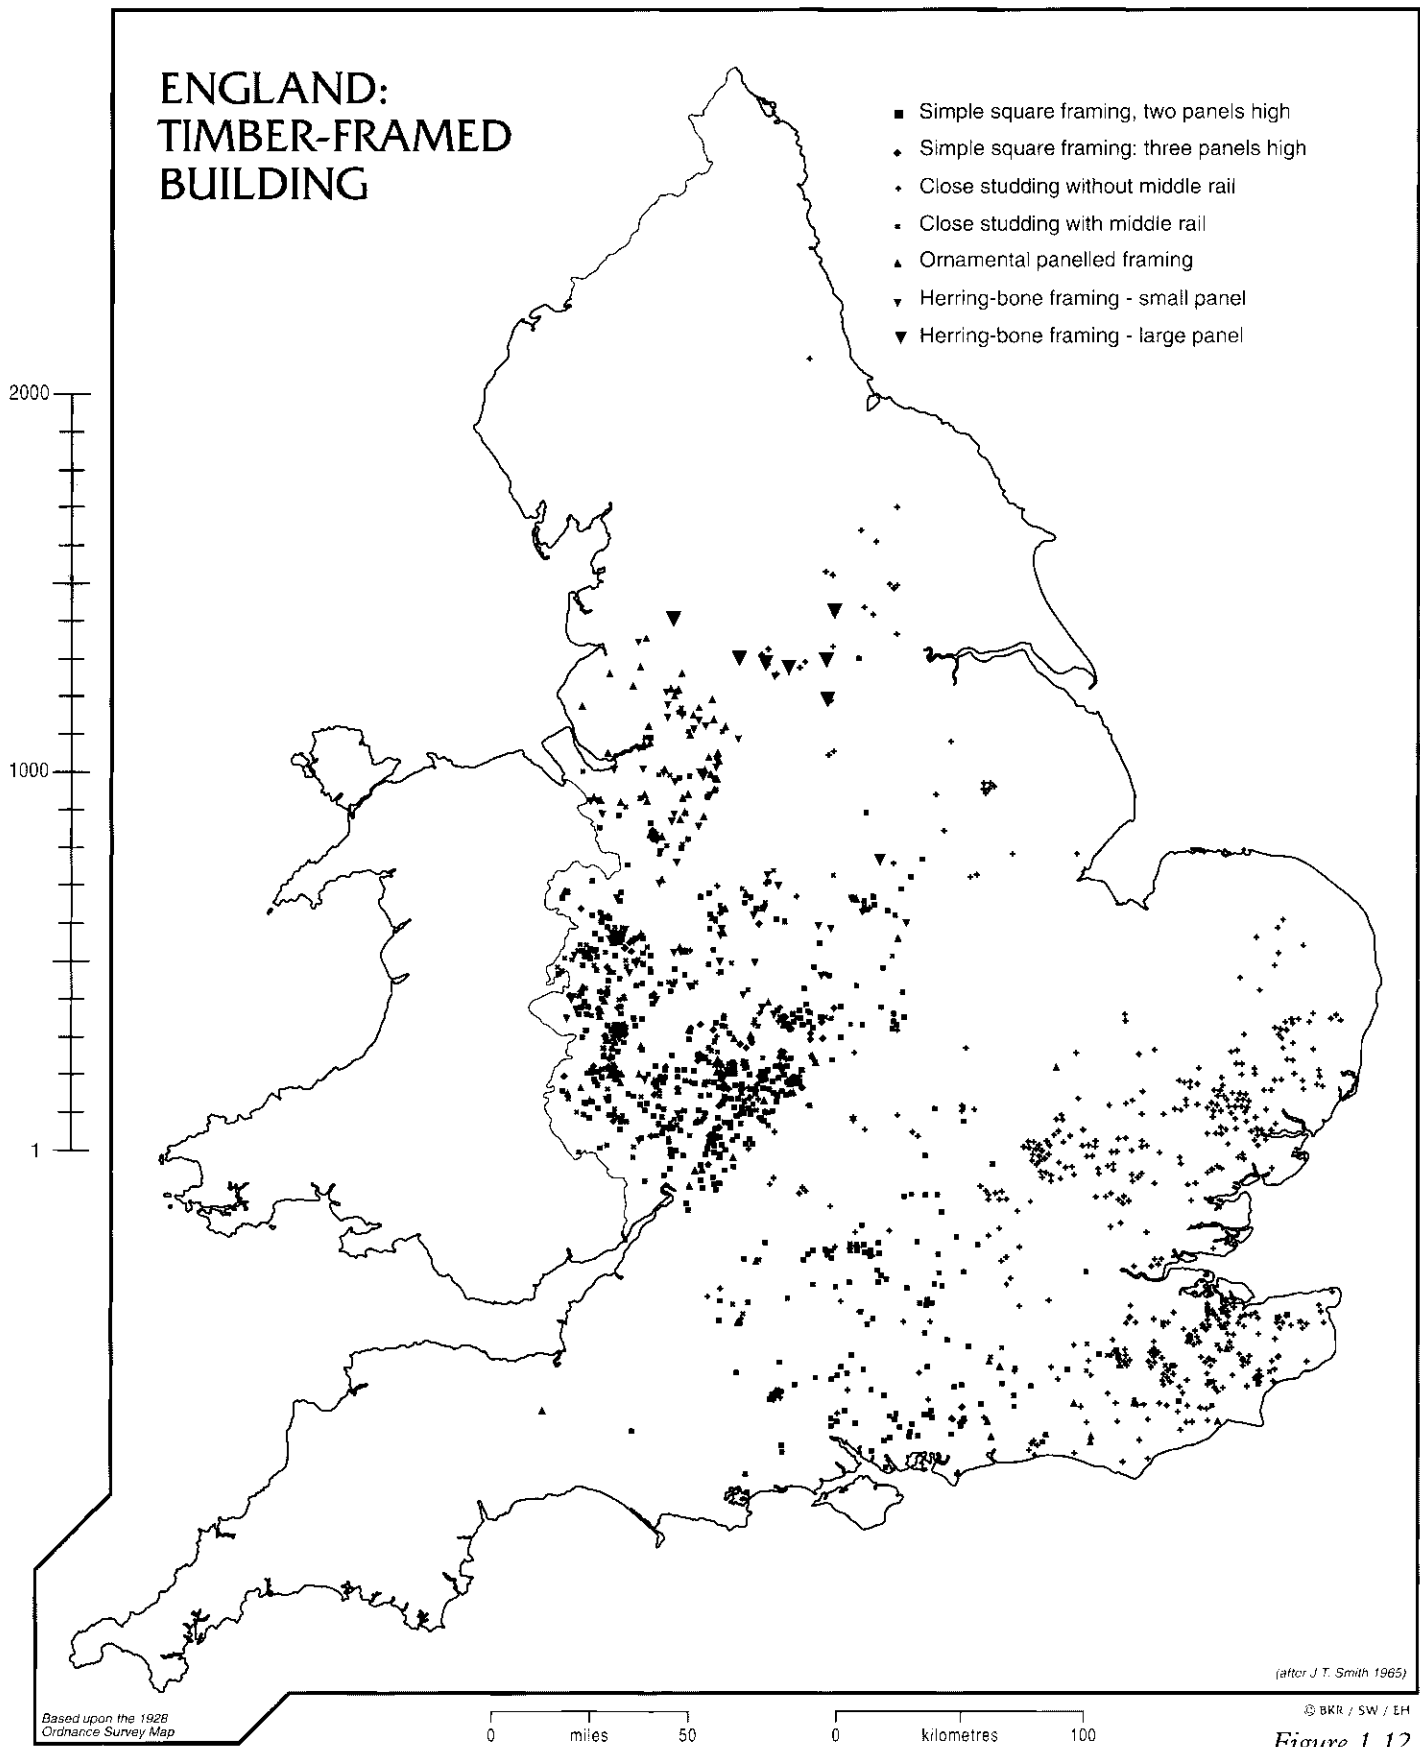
ENGLAND:
TIMBER-FRAMED
BUILDING

Simple square framing, two panels high
Simple square framing: three panels high
Close studding without middle rail
Close studding with middle rail
Ornamental panelled framing
Herring-bone framing - small panel
Herring-bone framing - large panel

2000
1000
1

(after J T Smith 1965)

Based upon the 1928 Ordnance Survey Map

0 miles 50

0 kilometres 100

© BKR / SW / EH

Figure 1.12